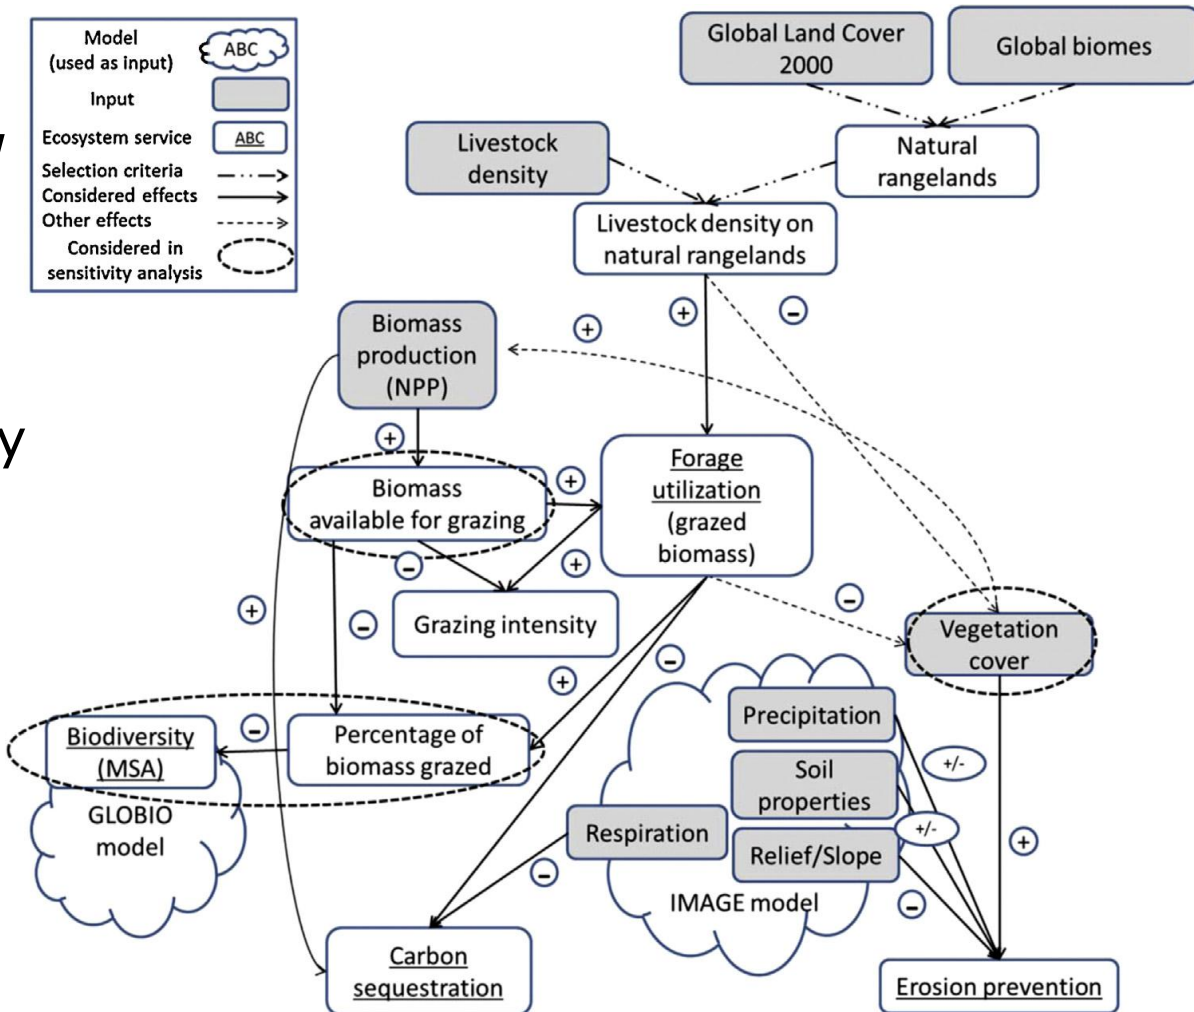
Model (used as input)
ABC
Input
Ecosystem service
ABC
Selection criteria
Considered effects
Other effects
Considered in sensitivity analysis

Global Land Cover 2000
Global biomes
Livestock density
Natural rangelands
Livestock density on natural rangelands
+
−
+
Biomass production (NPP)
+
Biomass available for grazing
+
Forage utilization (grazed biomass)
−
+
Grazing intensity
+
−
−
Vegetation cover
−
+
Biodiversity (MSA)
−
Percentage of biomass grazed
GLOBIO model
Precipitation
+/-
Soil properties
+/-
Respiration
Relief/Slope
+
−
−
IMAGE model
Carbon sequestration
Erosion prevention